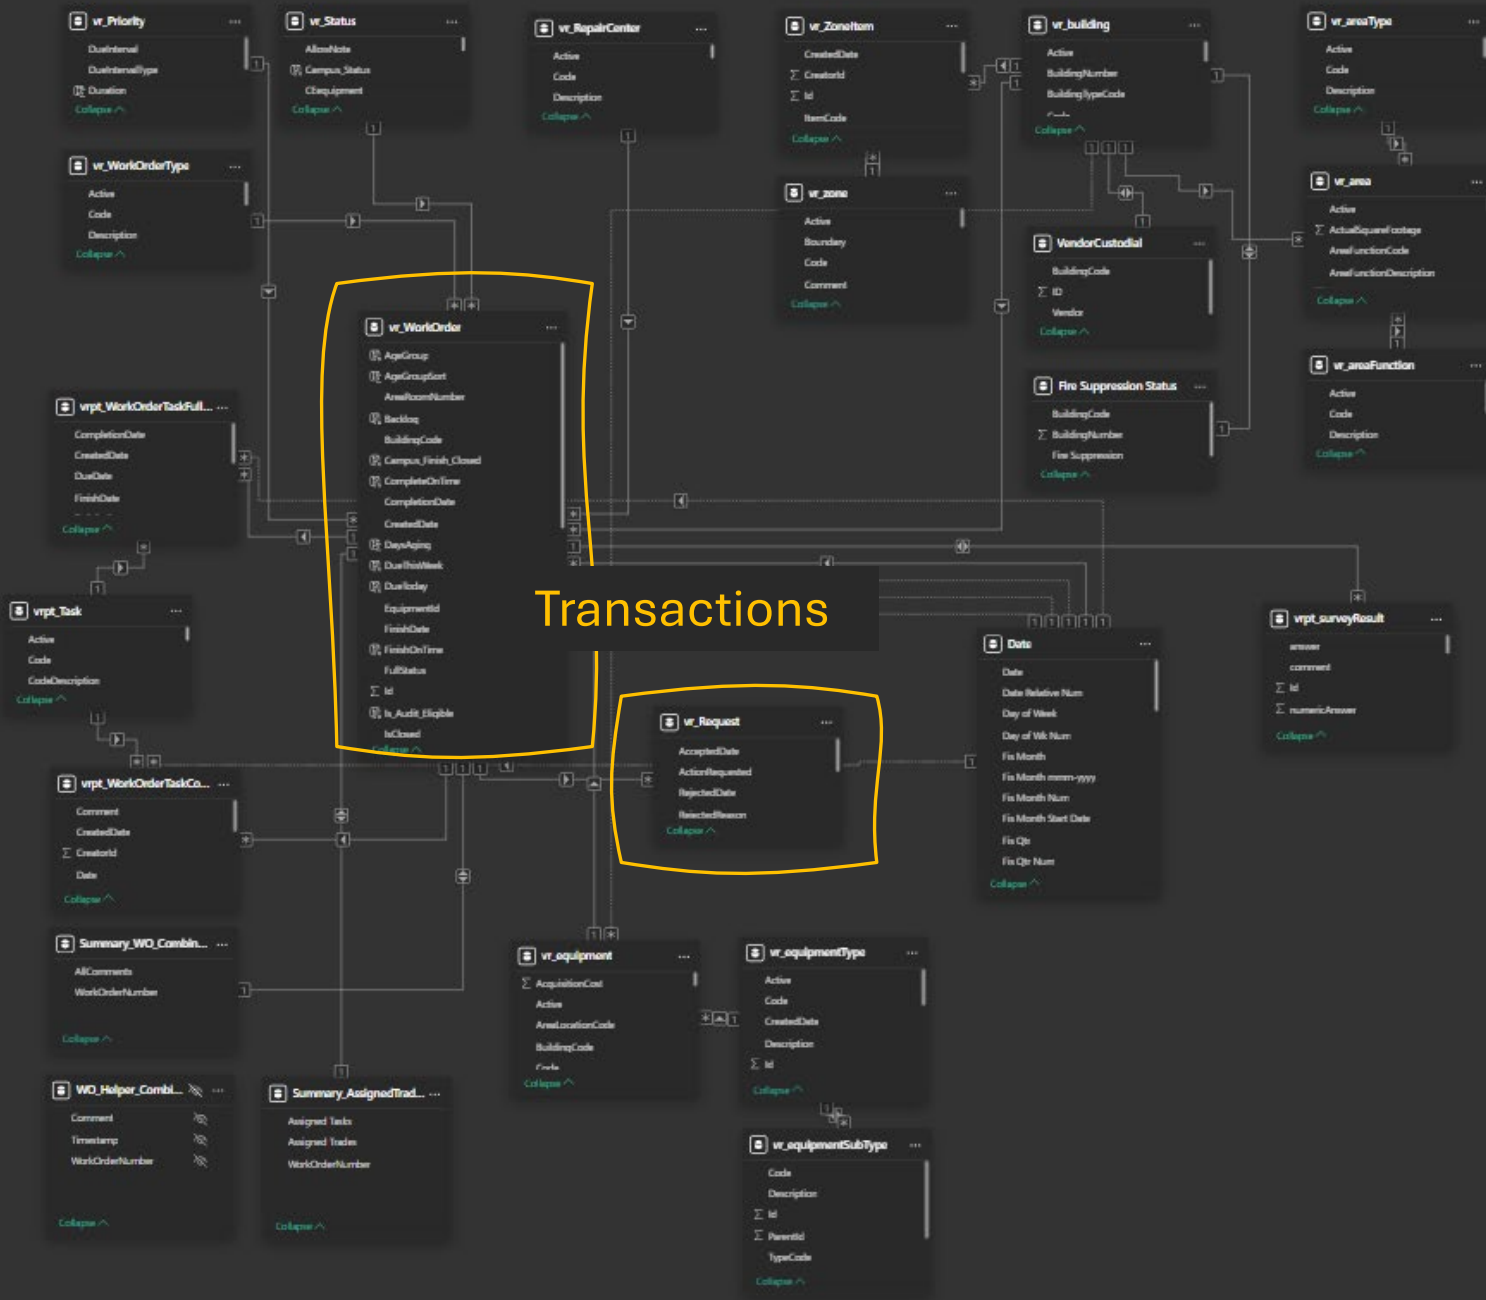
vr_Priority
DueInterval
DueIntervalType
Duration
Collapse

vr_Status
AllowNote
Campus_Status
CEequipment
Collapse

vr_RepairCenter
Active
Code
Description
Collapse

vr_ZoneItem
CreatedDate
CreatorId
Id
ItemCode
Collapse

vr_building
Active
BuildingNumber
BuildingTypeCode
Collapse

vr_areaType
Active
Code
Description
Collapse

vr_WorkOrderType
Active
Code
Description
Collapse

vr_zone
Active
Boundary
Code
Comment
Collapse

VendorCustodial
BuildingCode
ID
Vendor
Collapse

vr_area
Active
ActualSquareFootage
AreaFunctionCode
AreaFunctionDescription
Collapse

vr_areaFunction
Active
Code
Description
Collapse

Fire Suppression Status
BuildingCode
BuildingNumber
Fire Suppression
Collapse

vr_WorkOrder
AgeGroup
AgeGroupSort
AreaRoomNumber
Backlog
BuildingCode
Campus_Finish_Closed
CompleteOnTime
CompletionDate
CreatedDate
DaysAging
DueThisWeek
DueToday
EquipmentId
FinishDate
FinishOnTime
FullStatus
Id
Is_Audit_Eligible
IsClosed
Collapse

vrpt_WorkOrderTaskFull...
CompletionDate
CreatedDate
DueDate
FinishDate
Collapse

vrpt_Task
Active
Code
CodeDescription
Collapse

Transactions

Date
Date
Date Relative Num
Day of Week
Day of Wk Num
Fis Month
Fis Month mmm-yyyy
Fis Month Num
Fis Month Start Date
Fis Qtr
Fis Qtr Num
Collapse

vrpt_surveyResult
answer
comment
Id
numericAnswer
Collapse

vr_Request
AcceptedDate
ActionRequested
RejectedDate
RejectedReason
Collapse

vrpt_WorkOrderTaskCo...
Comment
CreatedDate
CreatorId
Date
Collapse

Summary_WO_Combin...
AllComments
WorkOrderNumber
Collapse

vr_equipment
AcquisitionCost
Active
AreaLocationCode
BuildingCode
Code
Collapse

vr_equipmentType
Active
Code
CreatedDate
Description
Id
Collapse

WO_Helper_Combi...
Comment
Timestamp
WorkOrderNumber
Collapse

Summary_AssignedTrad...
Assigned Tasks
Assigned Trades
WorkOrderNumber
Collapse

vr_equipmentSubType
Code
Description
Id
ParentId
TypeCode
Collapse